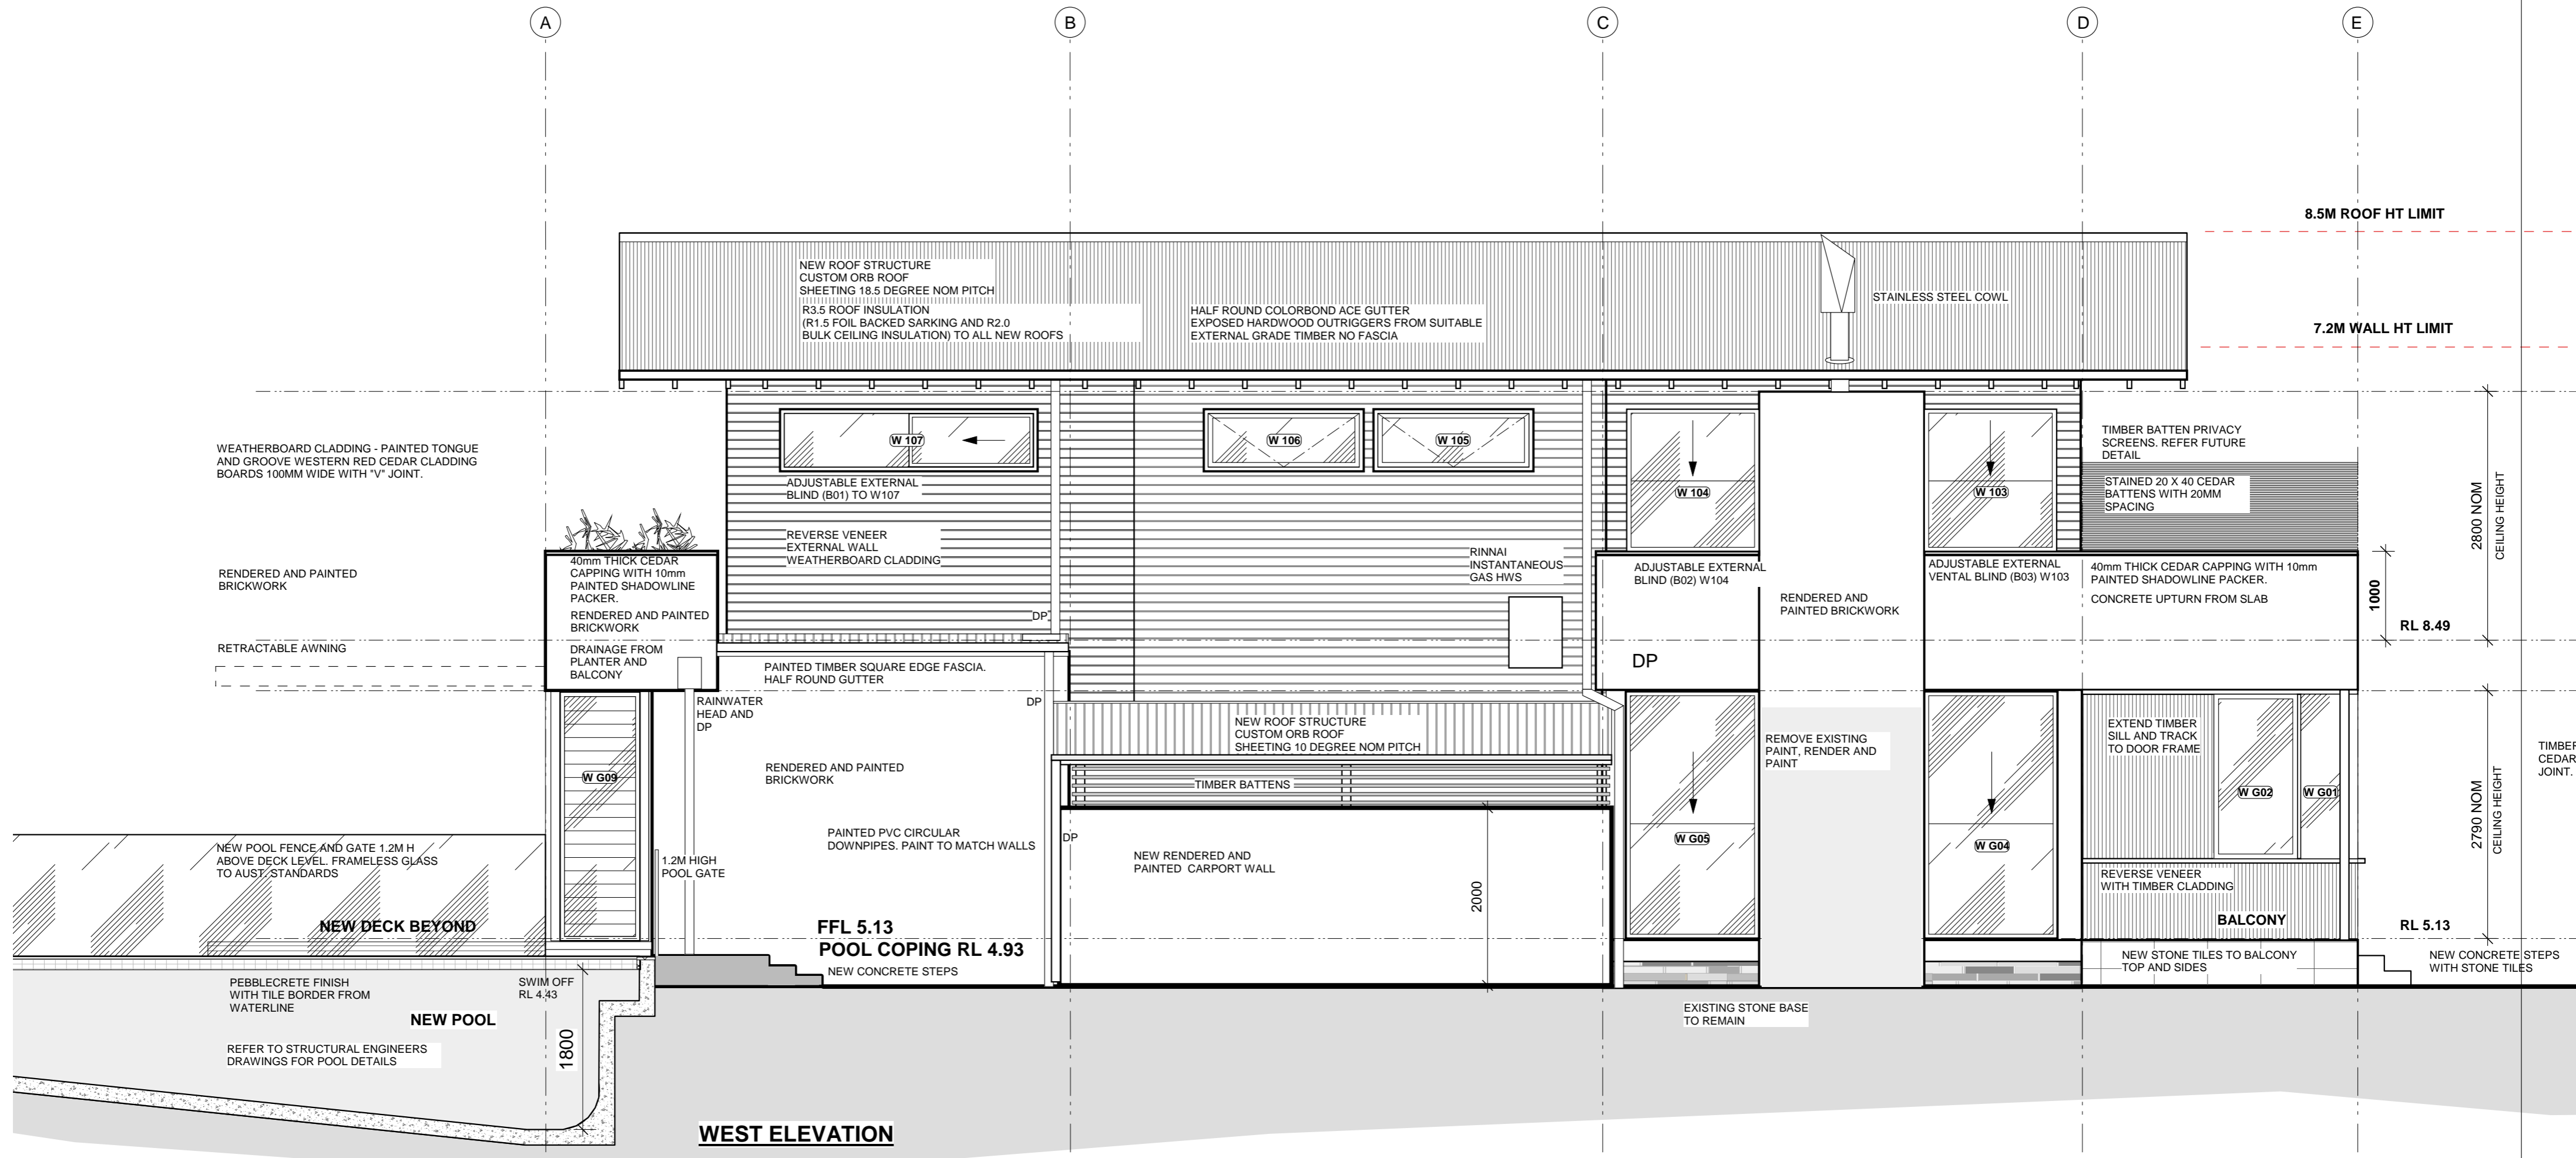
A
B
C
D
E

8.5M ROOF HT LIMIT

7.2M WALL HT LIMIT

NEW ROOF STRUCTURE
CUSTOM ORB ROOF
SHEETING 18.5 DEGREE NOM PITCH

R3.5 ROOF INSULATION
(R1.5 FOIL BACKED SARKING AND R2.0
BULK CEILING INSULATION) TO ALL NEW ROOFS

HALF ROUND COLORBOND ACE GUTTER
EXPOSED HARDWOOD OUTRIGGERS FROM SUITABLE
EXTERNAL GRADE TIMBER NO FASCIA

STAINLESS STEEL COWL

WEATHERBOARD CLADDING - PAINTED TONGUE AND GROOVE WESTERN RED CEDAR CLADDING BOARDS 100MM WIDE WITH "V" JOINT.

W 107
W 106
W 105
W 104
W 103

ADJUSTABLE EXTERNAL BLIND (B01) TO W107

TIMBER BATTEN PRIVACY SCREENS. REFER FUTURE DETAIL

STAINED 20 X 40 CEDAR BATTENS WITH 20MM SPACING

2800 NOM
CEILING HEIGHT

REVERSE VENEER
EXTERNAL WALL
WEATHERBOARD CLADDING

RENDERED AND PAINTED BRICKWORK

40mm THICK CEDAR CAPPING WITH 10mm PAINTED SHADOWLINE PACKER.

RENDERED AND PAINTED BRICKWORK

RINNAI INSTANTANEOUS GAS HWS

ADJUSTABLE EXTERNAL BLIND (B02) W104

ADJUSTABLE EXTERNAL VENTAL BLIND (B03) W103

40mm THICK CEDAR CAPPING WITH 10mm PAINTED SHADOWLINE PACKER.

CONCRETE UPTURN FROM SLAB

1000

RENDERED AND PAINTED BRICKWORK

DP

RL 8.49

RETRACTABLE AWNING

DRAINAGE FROM PLANTER AND BALCONY

PAINTED TIMBER SQUARE EDGE FASCIA.
HALF ROUND GUTTER

DP

RAINWATER HEAD AND DP

DP

NEW ROOF STRUCTURE
CUSTOM ORB ROOF
SHEETING 10 DEGREE NOM PITCH

REMOVE EXISTING PAINT, RENDER AND PAINT

EXTEND TIMBER SILL AND TRACK TO DOOR FRAME

TIMBER CEDAR JOINT.

W G09

RENDERED AND PAINTED BRICKWORK

TIMBER BATTENS

W G02
W G01

2790 NOM
CEILING HEIGHT

PAINTED PVC CIRCULAR DOWNPIPES. PAINT TO MATCH WALLS

DP

W G05
W G04

NEW POOL FENCE AND GATE 1.2M H ABOVE DECK LEVEL. FRAMELESS GLASS TO AUST. STANDARDS

1.2M HIGH POOL GATE

NEW RENDERED AND PAINTED CARPORT WALL

REVERSE VENEER WITH TIMBER CLADDING

2000

NEW DECK BEYOND

FFL 5.13
POOL COPING RL 4.93

BALCONY

RL 5.13

NEW CONCRETE STEPS

NEW STONE TILES TO BALCONY TOP AND SIDES

NEW CONCRETE STEPS WITH STONE TILES

PEBBLECRETE FINISH WITH TILE BORDER FROM WATERLINE

SWIM OFF RL 4.43

NEW POOL

EXISTING STONE BASE TO REMAIN

REFER TO STRUCTURAL ENGINEERS DRAWINGS FOR POOL DETAILS

1800

WEST ELEVATION